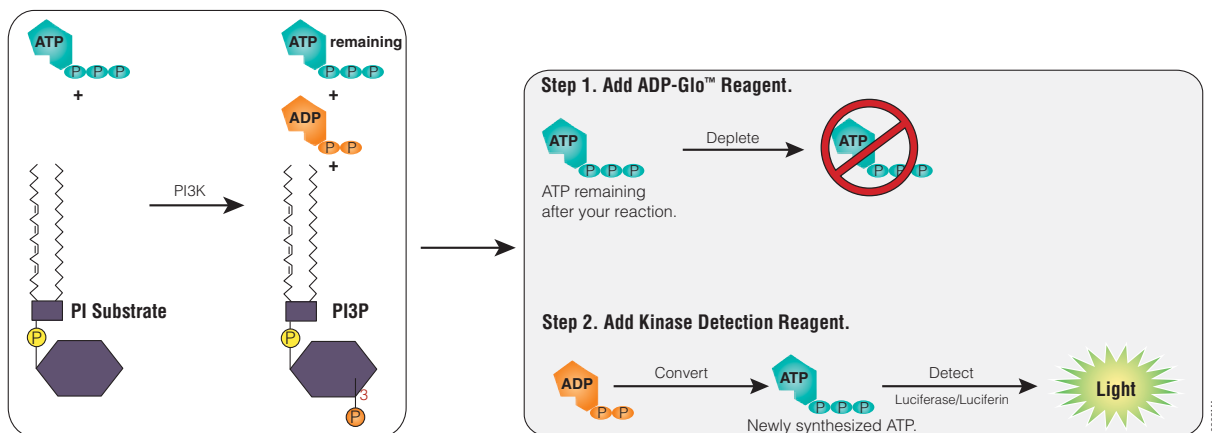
ATP
P P P
+

ATP remaining
P P P
+
ADP
P P
+

PI3K

PI Substrate
P

PI3P
P
3
P

Step 1. Add ADP-Glo™ Reagent.

ATP
P P P
ATP remaining after your reaction.

Deplete

ATP
P P P

Step 2. Add Kinase Detection Reagent.

ADP
P P

Convert

ATP
P P P
Newly synthesized ATP.

Detect
Luciferase/Luciferin

Light